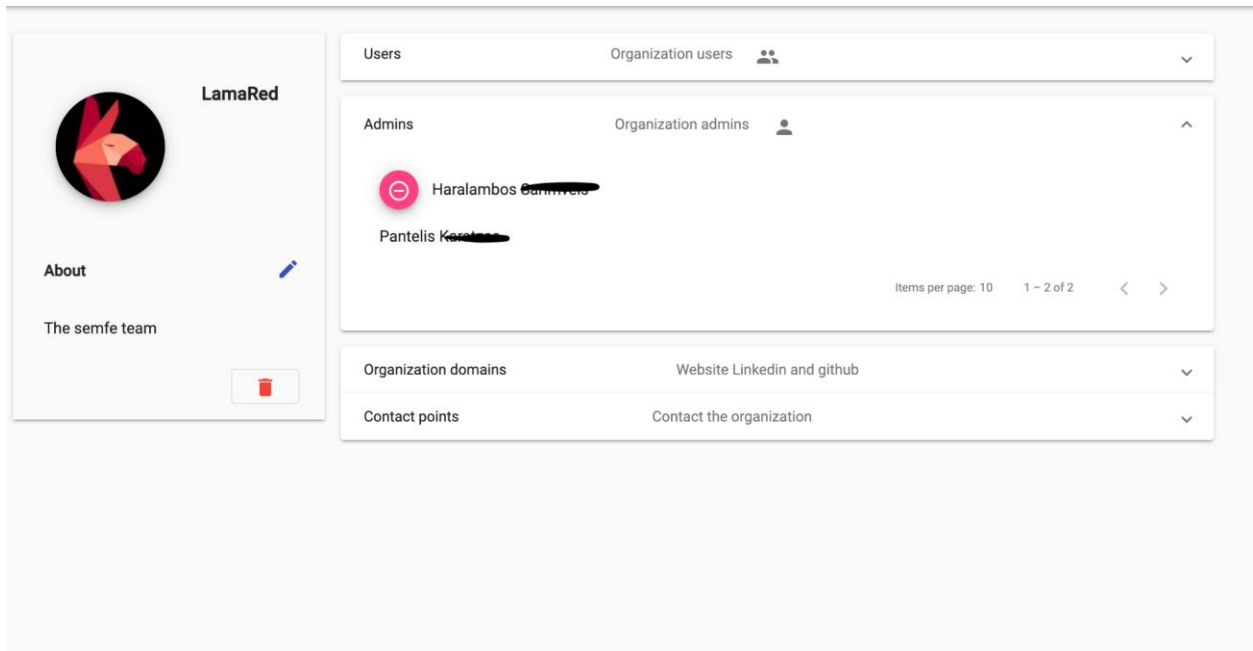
LamaRed

About

The semfe team

Users Organization users

Admins Organization admins

Haralambos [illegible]

Pantelis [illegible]

Items per page: 10 1 – 2 of 2

Organization domains Website Linkedin and github

Contact points Contact the organization